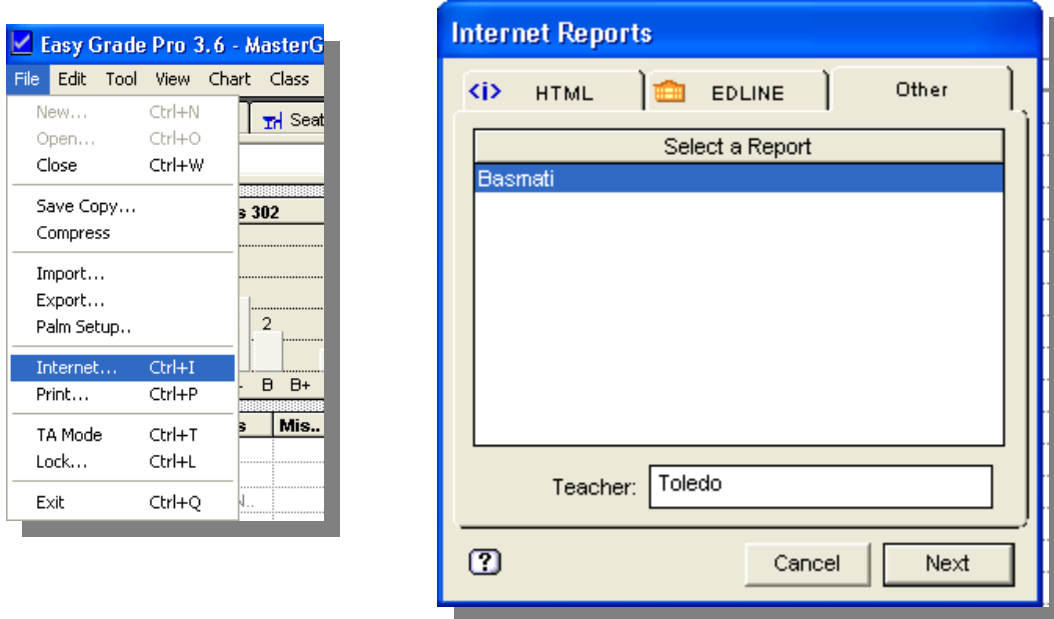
Easy Grade Pro 3.6 - MasterG

File Edit Tool View Chart Class

New... Ctrl+N
Open... Ctrl+O
Close Ctrl+W
Save Copy...
Compress
Import...
Export...
Palm Setup..
Internet... Ctrl+I
Print... Ctrl+P
TA Mode Ctrl+T
Lock... Ctrl+L
Exit Ctrl+Q

Seat
s 302
2
B B+
s Mis..
N..

Internet Reports

HTML EDLINE Other

Select a Report
Basmati

Teacher: Toledo

?
Cancel Next